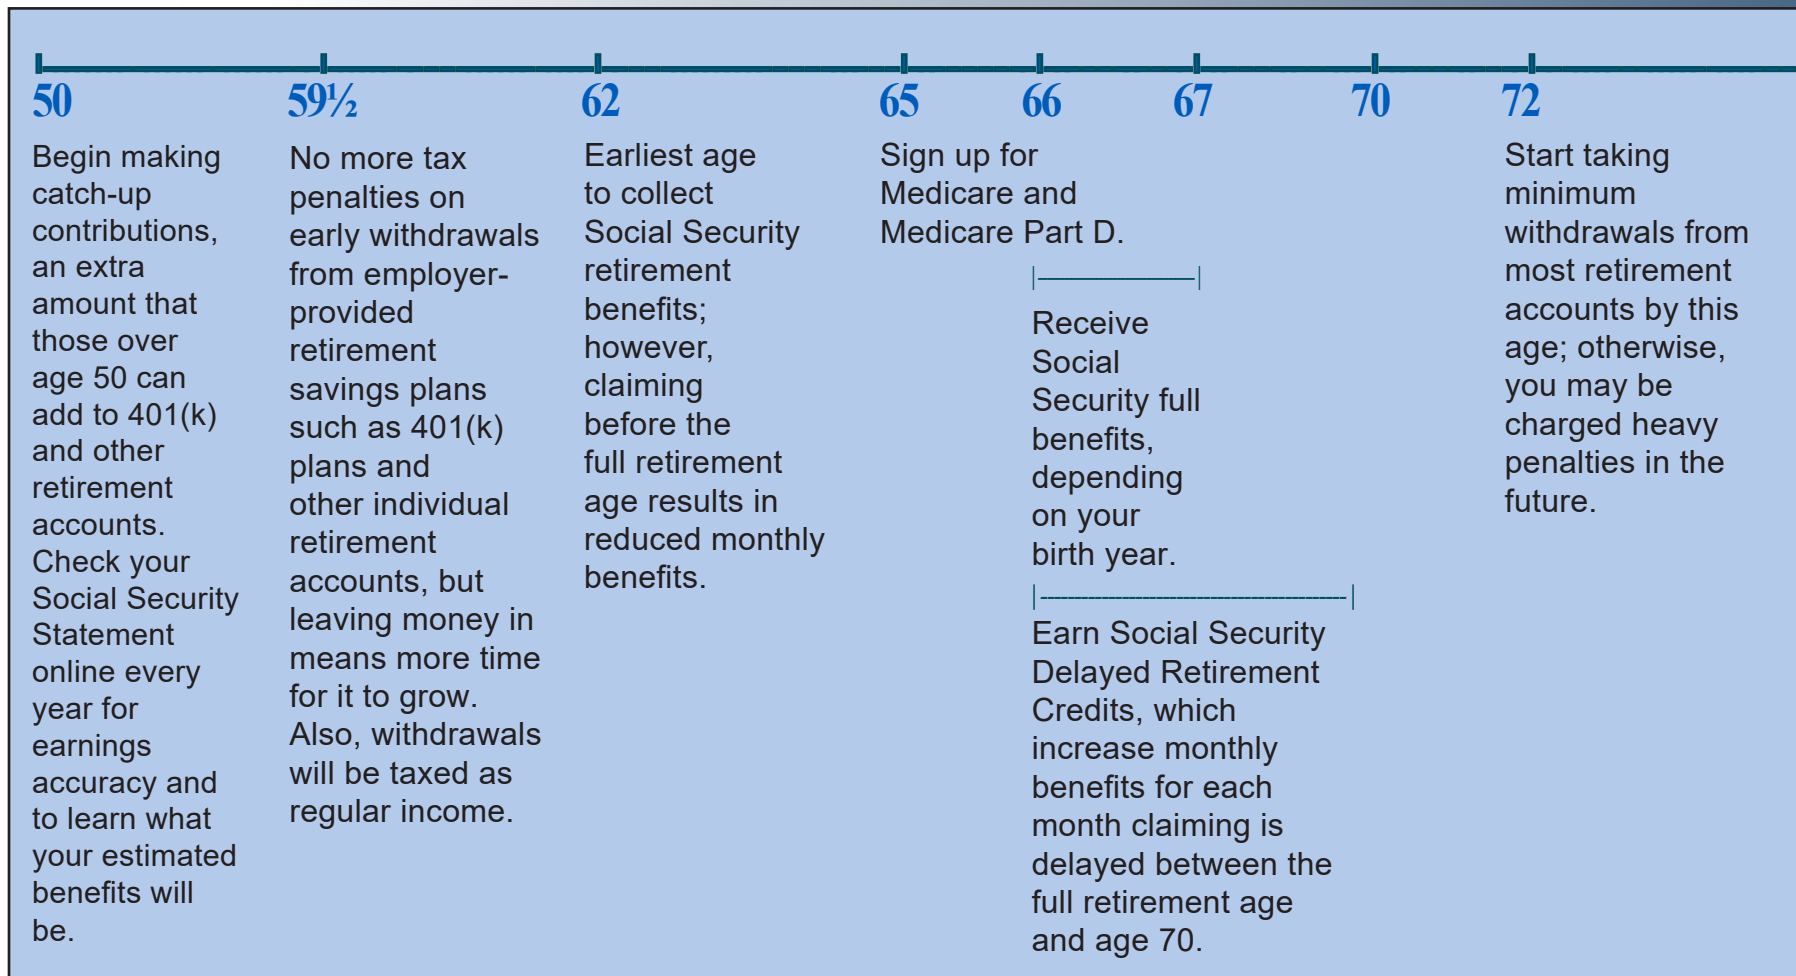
50 59½ 62 65 66 67 70 72

Begin making catch-up contributions, an extra amount that those over age 50 can add to 401(k) and other retirement accounts. Check your Social Security Statement online every year for earnings accuracy and to learn what your estimated benefits will be.

No more tax penalties on early withdrawals from employer-provided retirement savings plans such as 401(k) plans and other individual retirement accounts, but leaving money in means more time for it to grow. Also, withdrawals will be taxed as regular income.

Earliest age to collect Social Security retirement benefits; however, claiming before the full retirement age results in reduced monthly benefits.

Sign up for Medicare and Medicare Part D.

Receive Social Security full benefits, depending on your birth year.

Earn Social Security Delayed Retirement Credits, which increase monthly benefits for each month claiming is delayed between the full retirement age and age 70.

Start taking minimum withdrawals from most retirement accounts by this age; otherwise, you may be charged heavy penalties in the future.